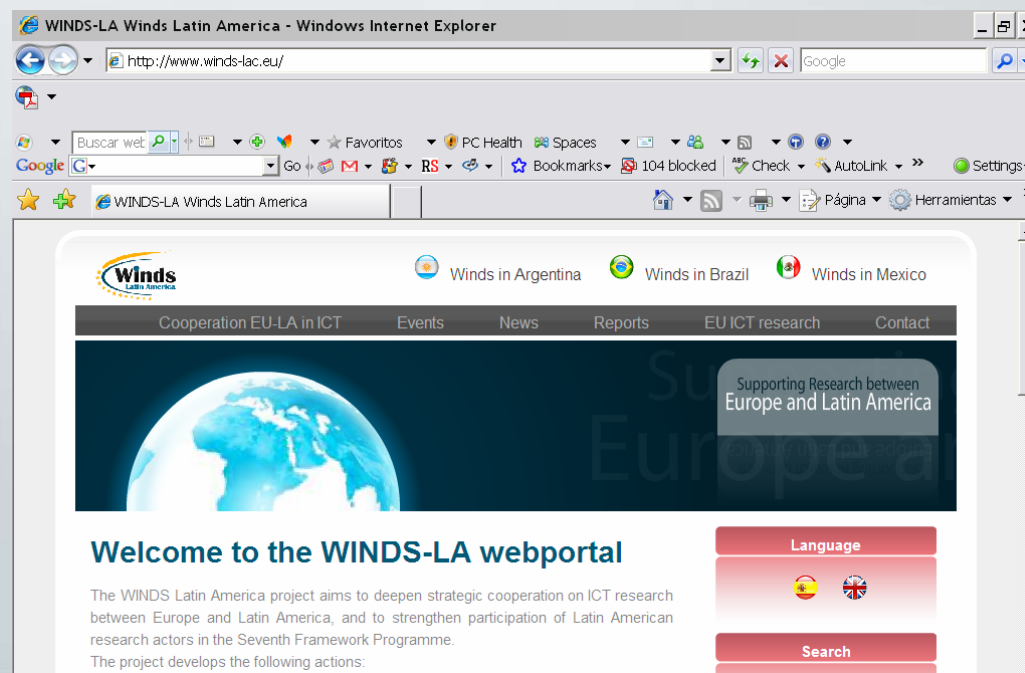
WINDS-LA Winds Latin America - Windows Internet Explorer

http://www.winds-lac.eu/

Google

Buscar wet

Favoritos

PC Health

Spaces

Google G

Go

RS

Bookmarks

104 blocked

Check

AutoLink

Settings

WINDS-LA Winds Latin America

Página

Herramientas

Winds Latin America

Winds in Argentina

Winds in Brazil

Winds in Mexico

Cooperation EU-LA in ICT

Events

News

Reports

EU ICT research

Contact

Supporting Research between Europe and Latin America

Welcome to the WINDS-LA webportal

The WINDS Latin America project aims to deepen strategic cooperation on ICT research between Europe and Latin America, and to strengthen participation of Latin American research actors in the Seventh Framework Programme.
The project develops the following actions:

Language

Search